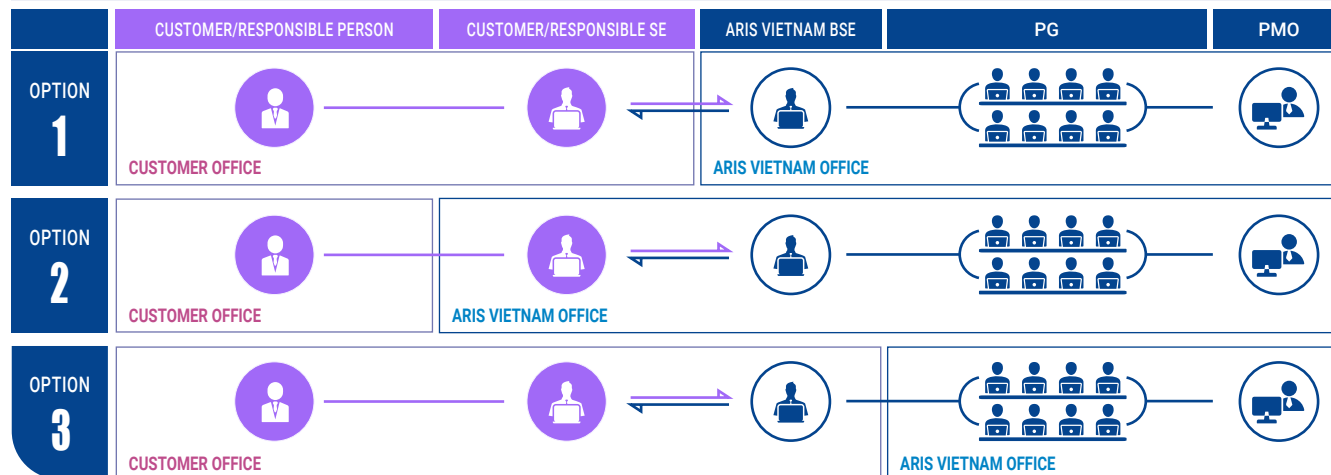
| | CUSTOMER/RESPONSIBLE PERSON | CUSTOMER/RESPONSIBLE SE | ARIS VIETNAM BSE | PG | PMO |
|---|---|---|---|---|---|

OPTION 1

CUSTOMER OFFICE

ARIS VIETNAM OFFICE

OPTION 2

CUSTOMER OFFICE

ARIS VIETNAM OFFICE

OPTION 3

CUSTOMER OFFICE

ARIS VIETNAM OFFICE